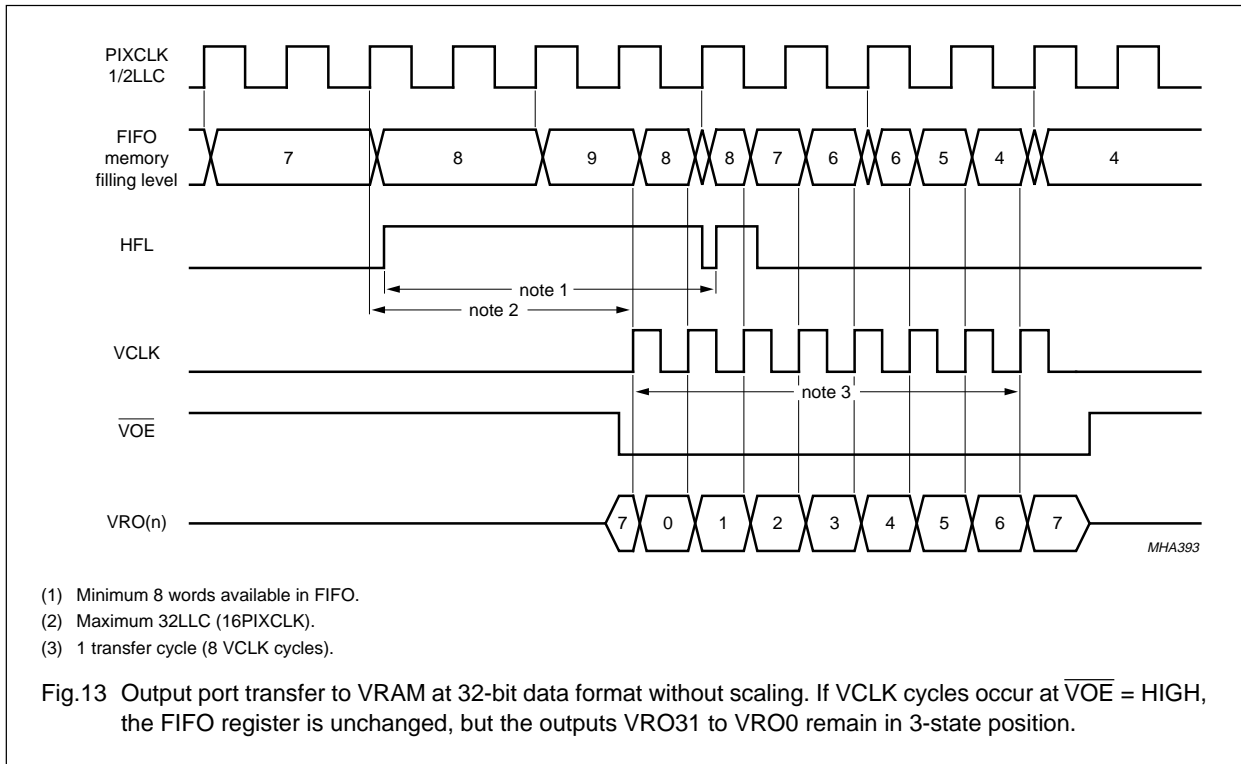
PIXCLK
1/2LLC

FIFO
memory
filling level

7 8 9 8 8 7 6 6 5 4 4

HFL

note 1

note 2

VCLK

note 3

$\overline{VOE}$

VRO(n)

7 0 1 2 3 4 5 6 7

MHA393

(1) Minimum 8 words available in FIFO.

(2) Maximum 32LLC (16PIXCLK).

(3) 1 transfer cycle (8 VCLK cycles).

Fig.13 Output port transfer to VRAM at 32-bit data format without scaling. If VCLK cycles occur at $\overline{VOE}$ = HIGH, the FIFO register is unchanged, but the outputs VRO31 to VRO0 remain in 3-state position.